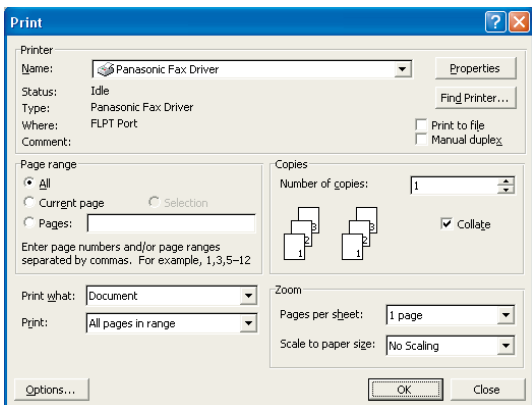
Print

Printer
Name: Panasonic Fax Driver
Properties
Status: Idle
Type: Panasonic Fax Driver
Where: FLPT Port
Comment:
Find Printer...
Print to file
Manual duplex

Page range
All
Current page
Selection
Pages:
Enter page numbers and/or page ranges separated by commas. For example, 1,3,5–12

Copies
Number of copies: 1
3 2 1 3 2 1
Collate

Print what: Document
Print: All pages in range

Zoom
Pages per sheet: 1 page
Scale to paper size: No Scaling

Options...
OK
Close